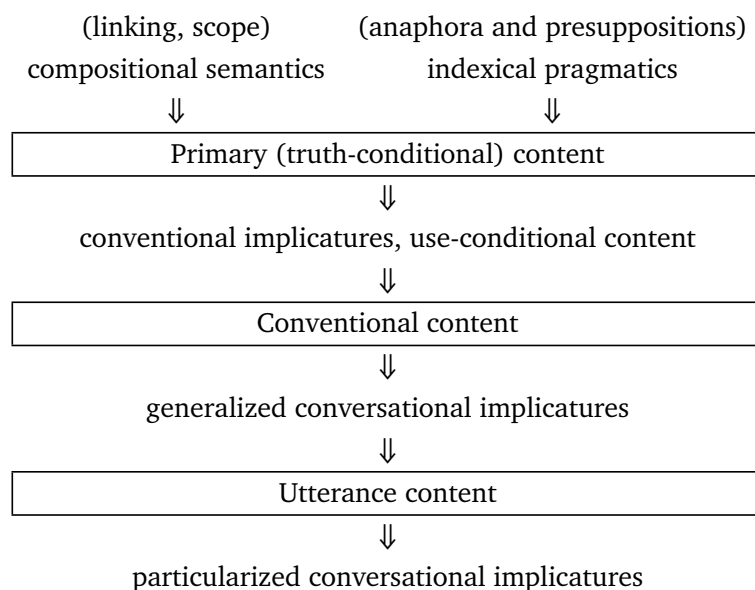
(linking, scope)
compositional semantics
$\Downarrow$

(anaphora and presuppositions)
indexical pragmatics
$\Downarrow$

Primary (truth-conditional) content

$\Downarrow$

conventional implicatures, use-conditional content

$\Downarrow$

Conventional content

$\Downarrow$

generalized conversational implicatures

$\Downarrow$

Utterance content

$\Downarrow$

particularized conversational implicatures